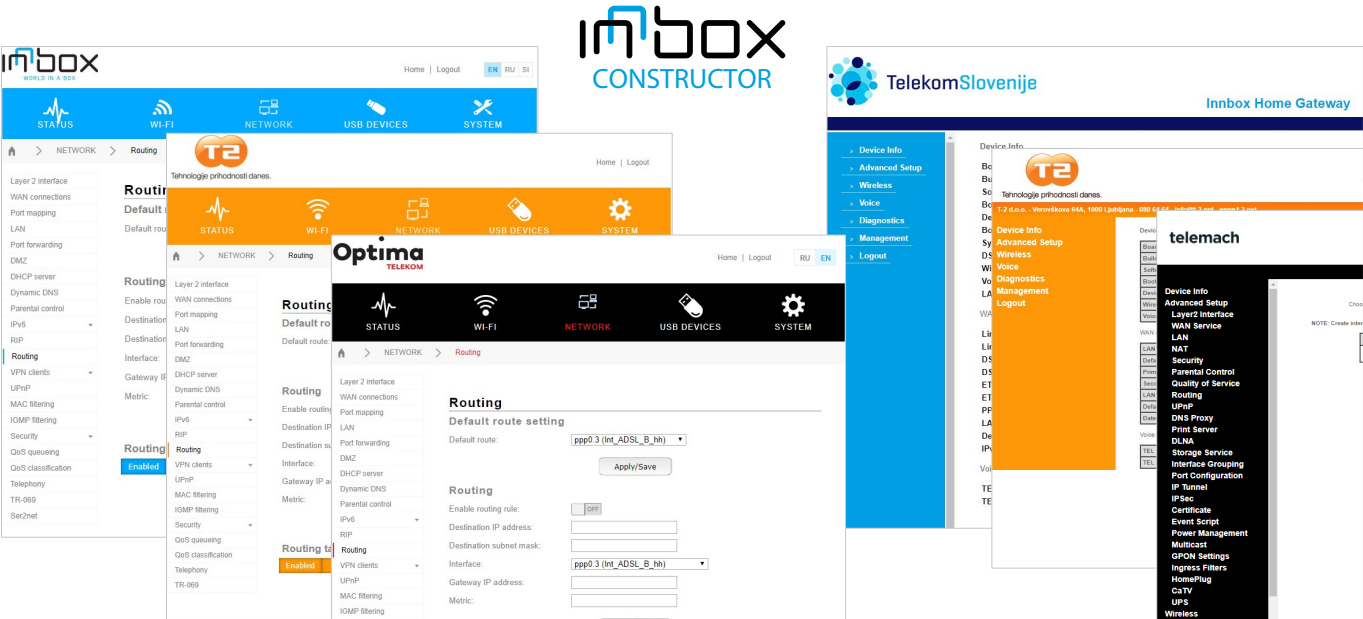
INBOX
CONSTRUCTOR

INBOX
WORLD IN A BOX

Home | Logout
EN RU SI

STATUS
WI-FI
NETWORK
USB DEVICES
SYSTEM

NETWORK > Routing

Layer 2 interface
WAN connections
Port mapping
LAN
Port forwarding
DMZ
DHCP server
Dynamic DNS
Parental control
IPv6
RIP
Routing
VPN clients
UPnP
MAC filtering
IGMP filtering
Security
QoS queueing
QoS classification
Telephony
TR-069
Ser2net

Routin
Default
Default rou

Routing
Enable rou
Destination
Destination
Interface:
Gateway IP
Metric:

Routing
Enabled

T2
Tehnologije prihodnosti danes.

Home | Logout

STATUS
WI-FI
NETWORK
USB DEVICES
SYSTEM

NETWORK > Routing

Layer 2 interface
WAN connections
Port mapping
LAN
Port forwarding
DMZ
DHCP server
Dynamic DNS
Parental control
IPv6
RIP
Routing
VPN clients
UPnP
MAC filtering
IGMP filtering
Security
QoS queueing
QoS classification
Telephony
TR-069

Routing
Default ro
Default route

Routing
Enable routing
Destination IP
Destination su
Interface:
Gateway IP ad
Metric:

Routing ta
Enabled

Optima
TELEKOM

Home | Logout
RU EN

STATUS
WI-FI
NETWORK
USB DEVICES
SYSTEM

NETWORK > Routing

Layer 2 interface
WAN connections
Port mapping
LAN
Port forwarding
DMZ
DHCP server
Dynamic DNS
Parental control
IPv6
RIP
Routing
VPN clients
UPnP
MAC filtering
IGMP filtering

Routing
Default route setting
Default route: ppp0.3 (Int_ADSL_B_hh)
Apply/Save

Routing
Enable routing rule: OFF
Destination IP address:
Destination subnet mask:
Interface: ppp0.3 (Int_ADSL_B_hh)
Gateway IP address:
Metric:

TelekomSlovenije
Innbox Home Gateway

Device Info
Advanced Setup
Wireless
Voice
Diagnostics
Management
Logout

Device Info

T2
Tehnologije prihodnosti danes.
T-2 d.o.o. - Verovškova 64A, 1000 Ljubljana

Device Info
Advanced Setup
Wireless
Voice
Diagnostics
Management
Logout

telemach

Device Info
Advanced Setup
Layer2 Interface
WAN Service
LAN
NAT
Security
Parental Control
Quality of Service
Routing
UPnP
DNS Proxy
Print Server
DLNA
Storage Service
Interface Grouping
Port Configuration
IP Tunnel
IPSec
Certificate
Event Script
Power Management
Multicast
GPON Settings
Ingress Filters
HomePlug
CaTV
UPS
Wireless

NOTE: Create inte